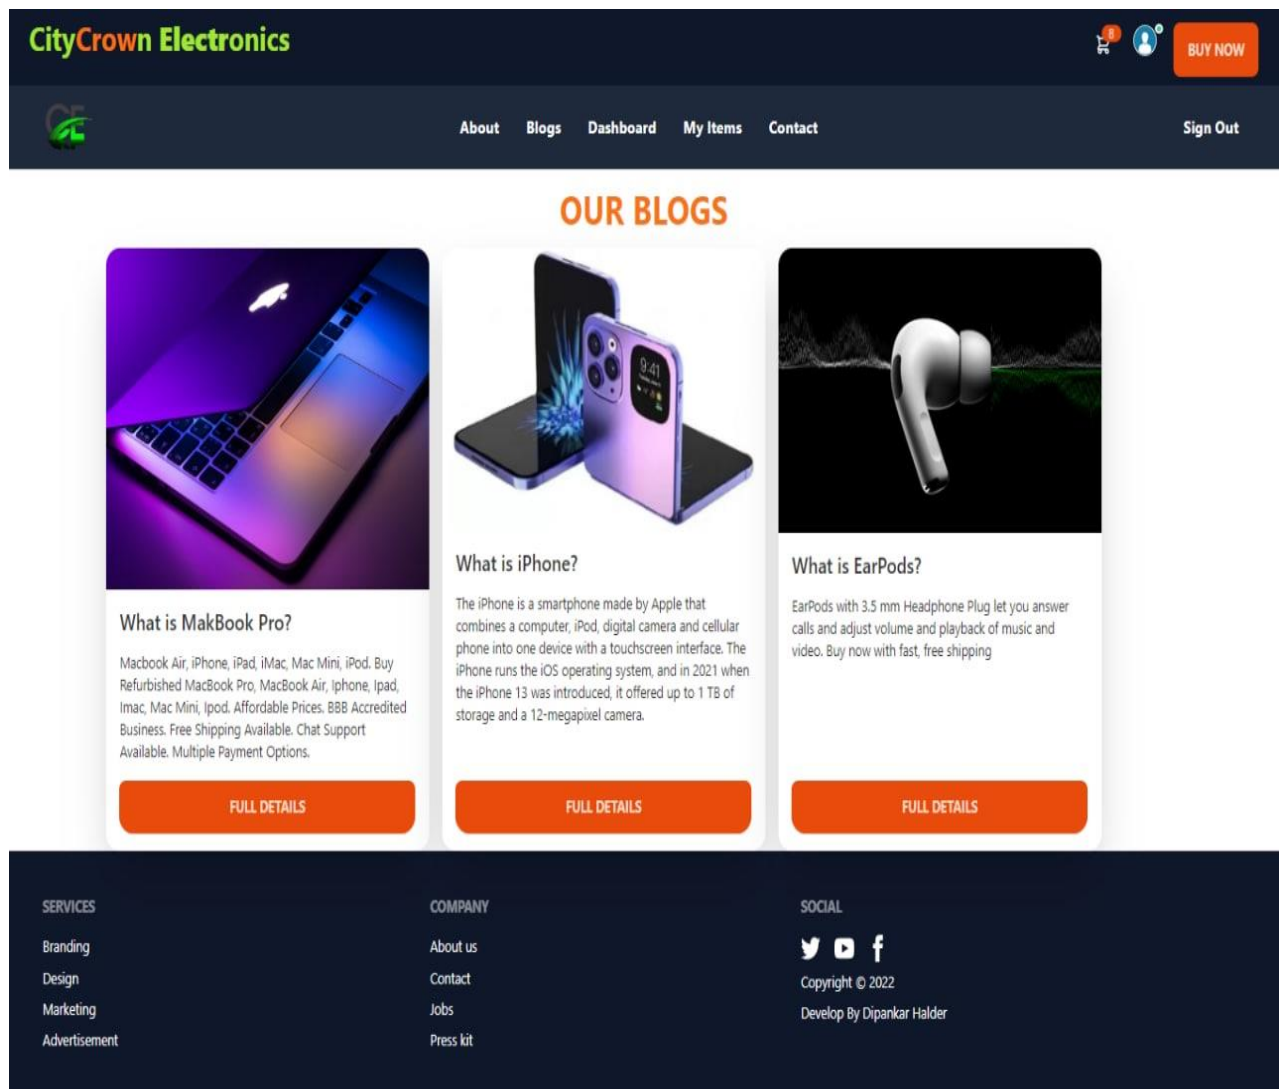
CityCrown Electronics

0

BUY NOW

CE

About Blogs Dashboard My Items Contact

Sign Out

OUR BLOGS

What is MakBook Pro?

Macbook Air, iPhone, iPad, iMac, Mac Mini, iPod. Buy Refurbished MacBook Pro, MacBook Air, Iphone, Ipad, Imac, Mac Mini, Ipod. Affordable Prices. BBB Accredited Business. Free Shipping Available. Chat Support Available. Multiple Payment Options.

FULL DETAILS

9:41

What is iPhone?

The iPhone is a smartphone made by Apple that combines a computer, iPod, digital camera and cellular phone into one device with a touchscreen interface. The iPhone runs the iOS operating system, and in 2021 when the iPhone 13 was introduced, it offered up to 1 TB of storage and a 12-megapixel camera.

FULL DETAILS

What is EarPods?

EarPods with 3.5 mm Headphone Plug let you answer calls and adjust volume and playback of music and video. Buy now with fast, free shipping

FULL DETAILS

SERVICES

Branding

Design

Marketing

Advertisement

COMPANY

About us

Contact

Jobs

Press kit

SOCIAL

Copyright © 2022

Develop By Dipankar Halder